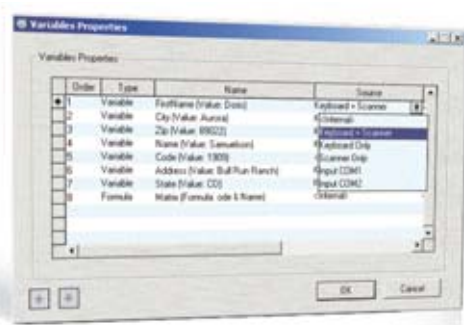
Variables Properties

Variables Properties

| | Order | Type | Name | Source |
|---|---|---|---|---|
| ▶ | 1 | Variable | FirstName (Value: Doris) | Keyboard + Scanner |
| | 2 | Variable | City (Value: Aurora) | Internal |
| | 3 | Variable | Zip (Value: 89022) | Keyboard + Scanner |
| | 4 | Variable | Name (Value: Samuelson) | Keyboard Only |
| | 5 | Variable | Code (Value: 1909) | Scanner Only |
| | 6 | Variable | Address (Value: Bull Run Ranch) | Input COM1 |
| | 7 | Variable | State (Value: CO) | Input COM2 |
| | 8 | Formula | Matrix (Formula: ode & Name) | Internal |

OK Cancel